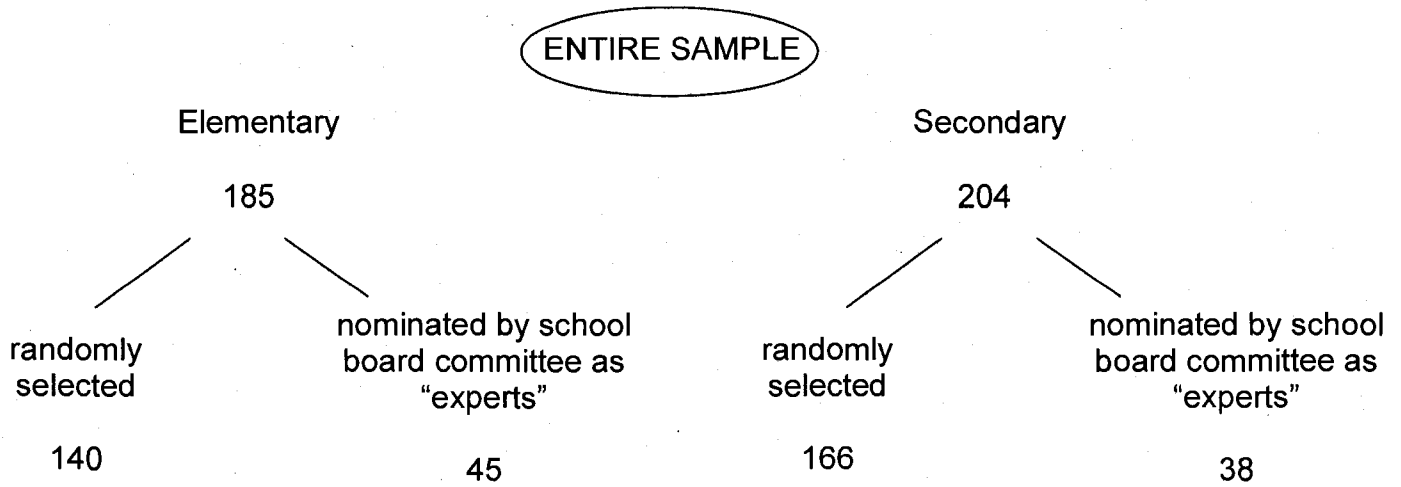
ENTIRE SAMPLE

Elementary

185

randomly selected

140

nominated by school board committee as "experts"

45

Secondary

204

randomly selected

166

nominated by school board committee as "experts"

38